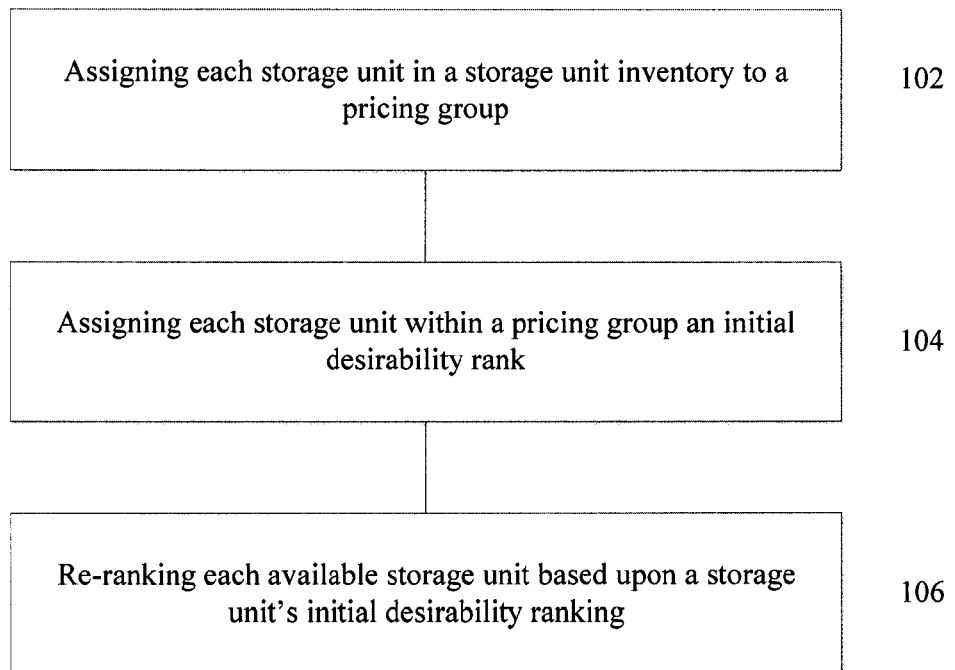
Assigning each storage unit in a storage unit inventory to a pricing group

102

Assigning each storage unit within a pricing group an initial desirability rank

104

Re-ranking each available storage unit based upon a storage unit's initial desirability ranking

106